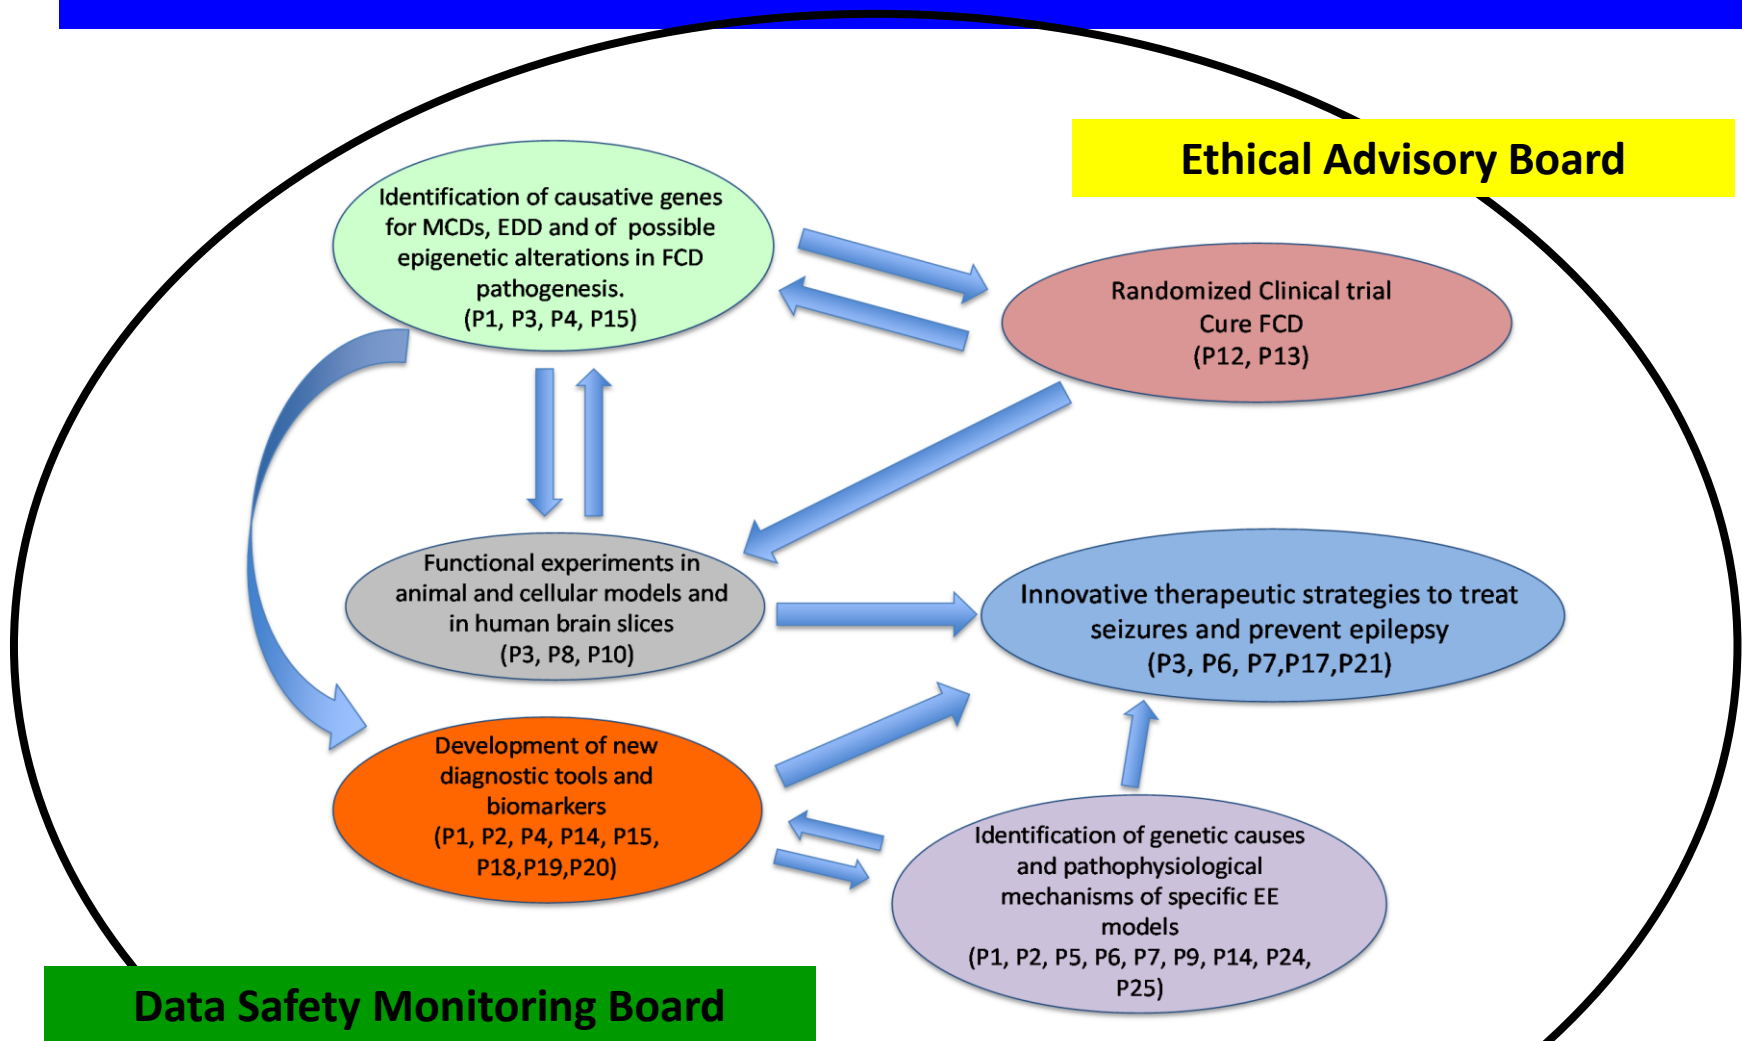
Ethical Advisory Board

Identification of causative genes for MCDs, EDD and of possible epigenetic alterations in FCD pathogenesis. (P1, P3, P4, P15)

Randomized Clinical trial Cure FCD (P12, P13)

Functional experiments in animal and cellular models and in human brain slices (P3, P8, P10)

Innovative therapeutic strategies to treat seizures and prevent epilepsy (P3, P6, P7,P17,P21)

Development of new diagnostic tools and biomarkers (P1, P2, P4, P14, P15, P18,P19,P20)

Identification of genetic causes and pathophysiological mechanisms of specific EE models (P1, P2, P5, P6, P7, P9, P14, P24, P25)

Data Safety Monitoring Board